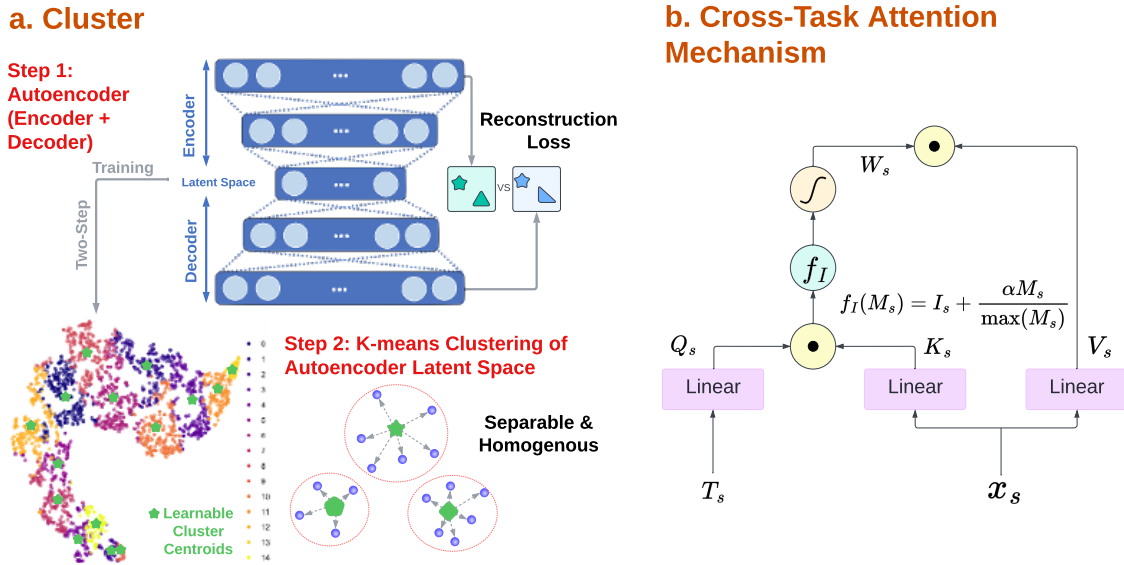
a. Cluster

Step 1: Autoencoder (Encoder + Decoder)

Encoder

Latent Space

Decoder

Training

Two-Step

Reconstruction Loss

vs

Step 2: K-means Clustering of Autoencoder Latent Space

0
1
2
3
4
5
6
7
8
9
10
11
12
13
14

Separable & Homogenous

Learnable Cluster Centroids

b. Cross-Task Attention Mechanism

$W_s$

$\int$

$f_I$

$f_I(M_s) = I_s + \frac{\alpha M_s}{\max(M_s)}$

$Q_s$

$K_s$

$V_s$

Linear

Linear

Linear

$T_s$

$x_s$